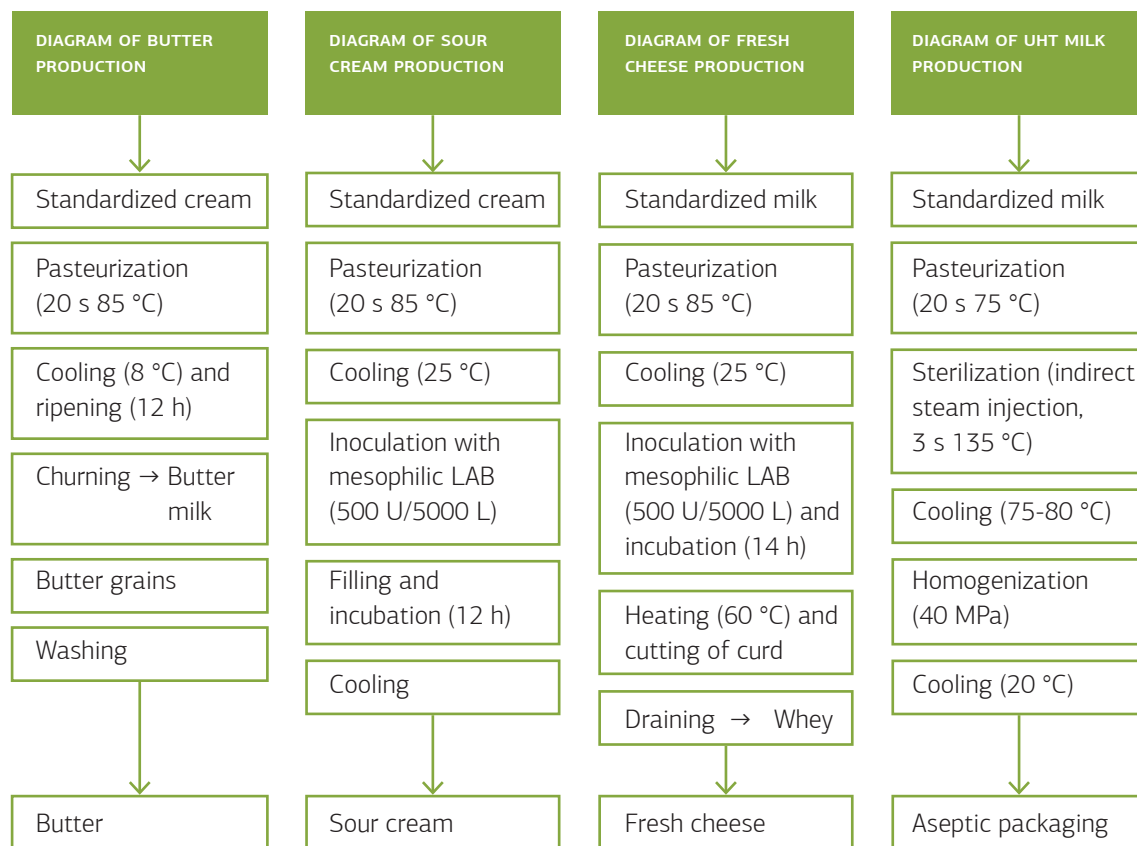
DIAGRAM OF BUTTER PRODUCTION

Standardized cream

Pasteurization (20 s 85 °C)

Cooling (8 °C) and ripening (12 h)

Churning → Butter milk

Butter grains

Washing

Butter

DIAGRAM OF SOUR CREAM PRODUCTION

Standardized cream

Pasteurization (20 s 85 °C)

Cooling (25 °C)

Inoculation with mesophilic LAB (500 U/5000 L)

Filling and incubation (12 h)

Cooling

Sour cream

DIAGRAM OF FRESH CHEESE PRODUCTION

Standardized milk

Pasteurization (20 s 85 °C)

Cooling (25 °C)

Inoculation with mesophilic LAB (500 U/5000 L) and incubation (14 h)

Heating (60 °C) and cutting of curd

Draining → Whey

Fresh cheese

DIAGRAM OF UHT MILK PRODUCTION

Standardized milk

Pasteurization (20 s 75 °C)

Sterilization (indirect steam injection, 3 s 135 °C)

Cooling (75-80 °C)

Homogenization (40 MPa)

Cooling (20 °C)

Aseptic packaging